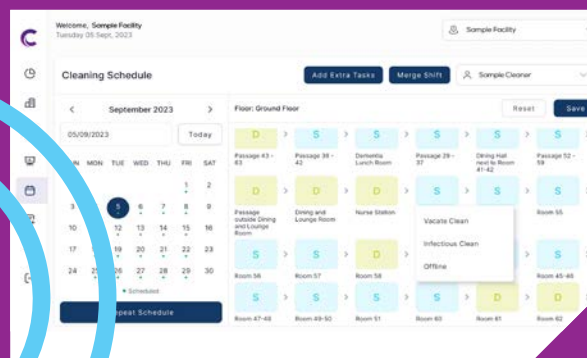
Welcome, Sample Facility
Tuesday 05 Sept, 2023

Sample Facility

Cleaning Schedule

Add Extra Tasks
Merge Shift
Sample Cleaner

September 2023

05/09/2023
Today

| SUN | MON | TUE | WED | THU | FRI | SAT |
|---|---|---|---|---|---|---|
| | | | | | 1 | 2 |
| 3 | 4 | 5 | 6 | 7 | 8 | 9 |
| 10 | 11 | 12 | 13 | 14 | 15 | 16 |
| 17 | 18 | 19 | 20 | 21 | 22 | 23 |
| 24 | 25 | 26 | 27 | 28 | 29 | 30 |

• Scheduled

Repeat Schedule

Floor: Ground Floor

Reset
Save

| D | S | S | S | S | S |
|---|---|---|---|---|---|
| Passage 43 - 63 | Passage 38 - 42 | Dementia Lunch Room | Passage 29 - 37 | Dining Hall next to Room 41-42 | Passage 52 - 59 |

| D | D | D | S | S | S |
|---|---|---|---|---|---|
| Passage outside Dining and Lounge Room | Dining and Lounge Room | Nurse Station | | | Room 55 |

Vacate Clean
Infectious Clean
Offline

| S | S | D | | | S |
|---|---|---|---|---|---|
| Room 56 | Room 57 | Room 58 | | | Room 45-46 |

| S | S | S | S | D | S |
|---|---|---|---|---|---|
| Room 47-48 | Room 49-50 | Room 51 | Room 60 | Room 61 | Room 62 |